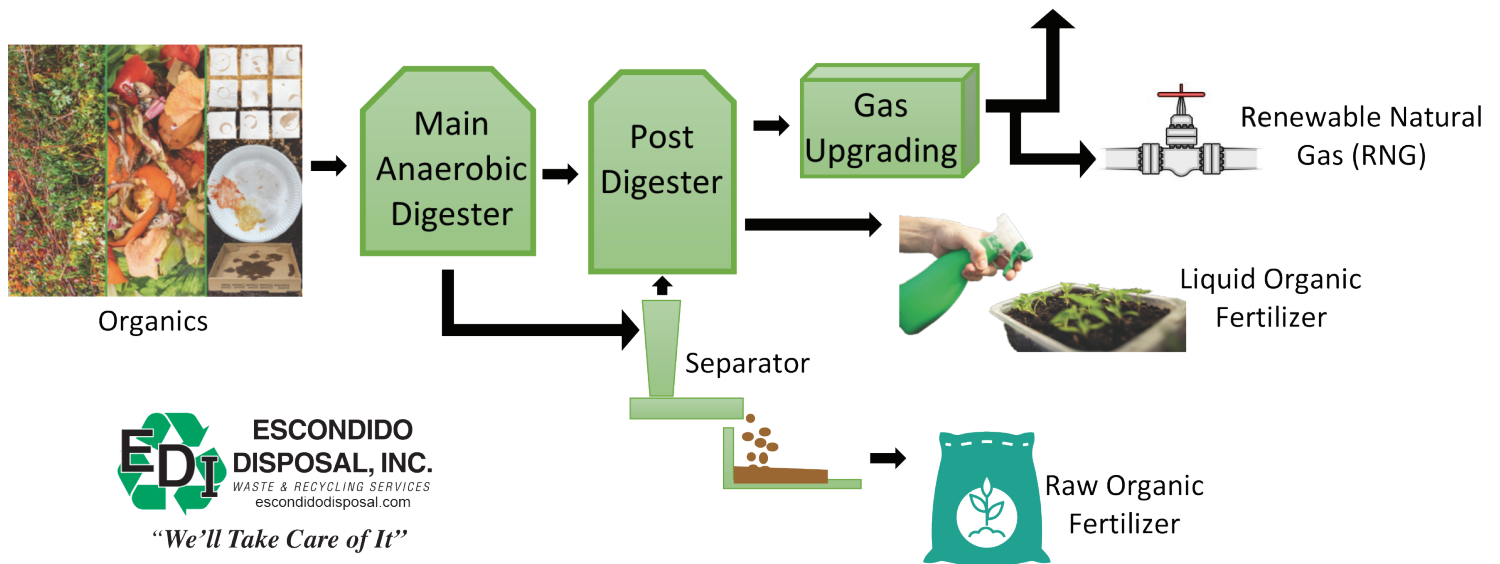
Organics

Main Anaerobic Digester

Post Digester

Gas Upgrading

Renewable Natural Gas (RNG)

Liquid Organic Fertilizer

Separator

Raw Organic Fertilizer

EDI
ESCONDIDO DISPOSAL, INC.
WASTE & RECYCLING SERVICES
escondidodisposal.com
"We'll Take Care of It"